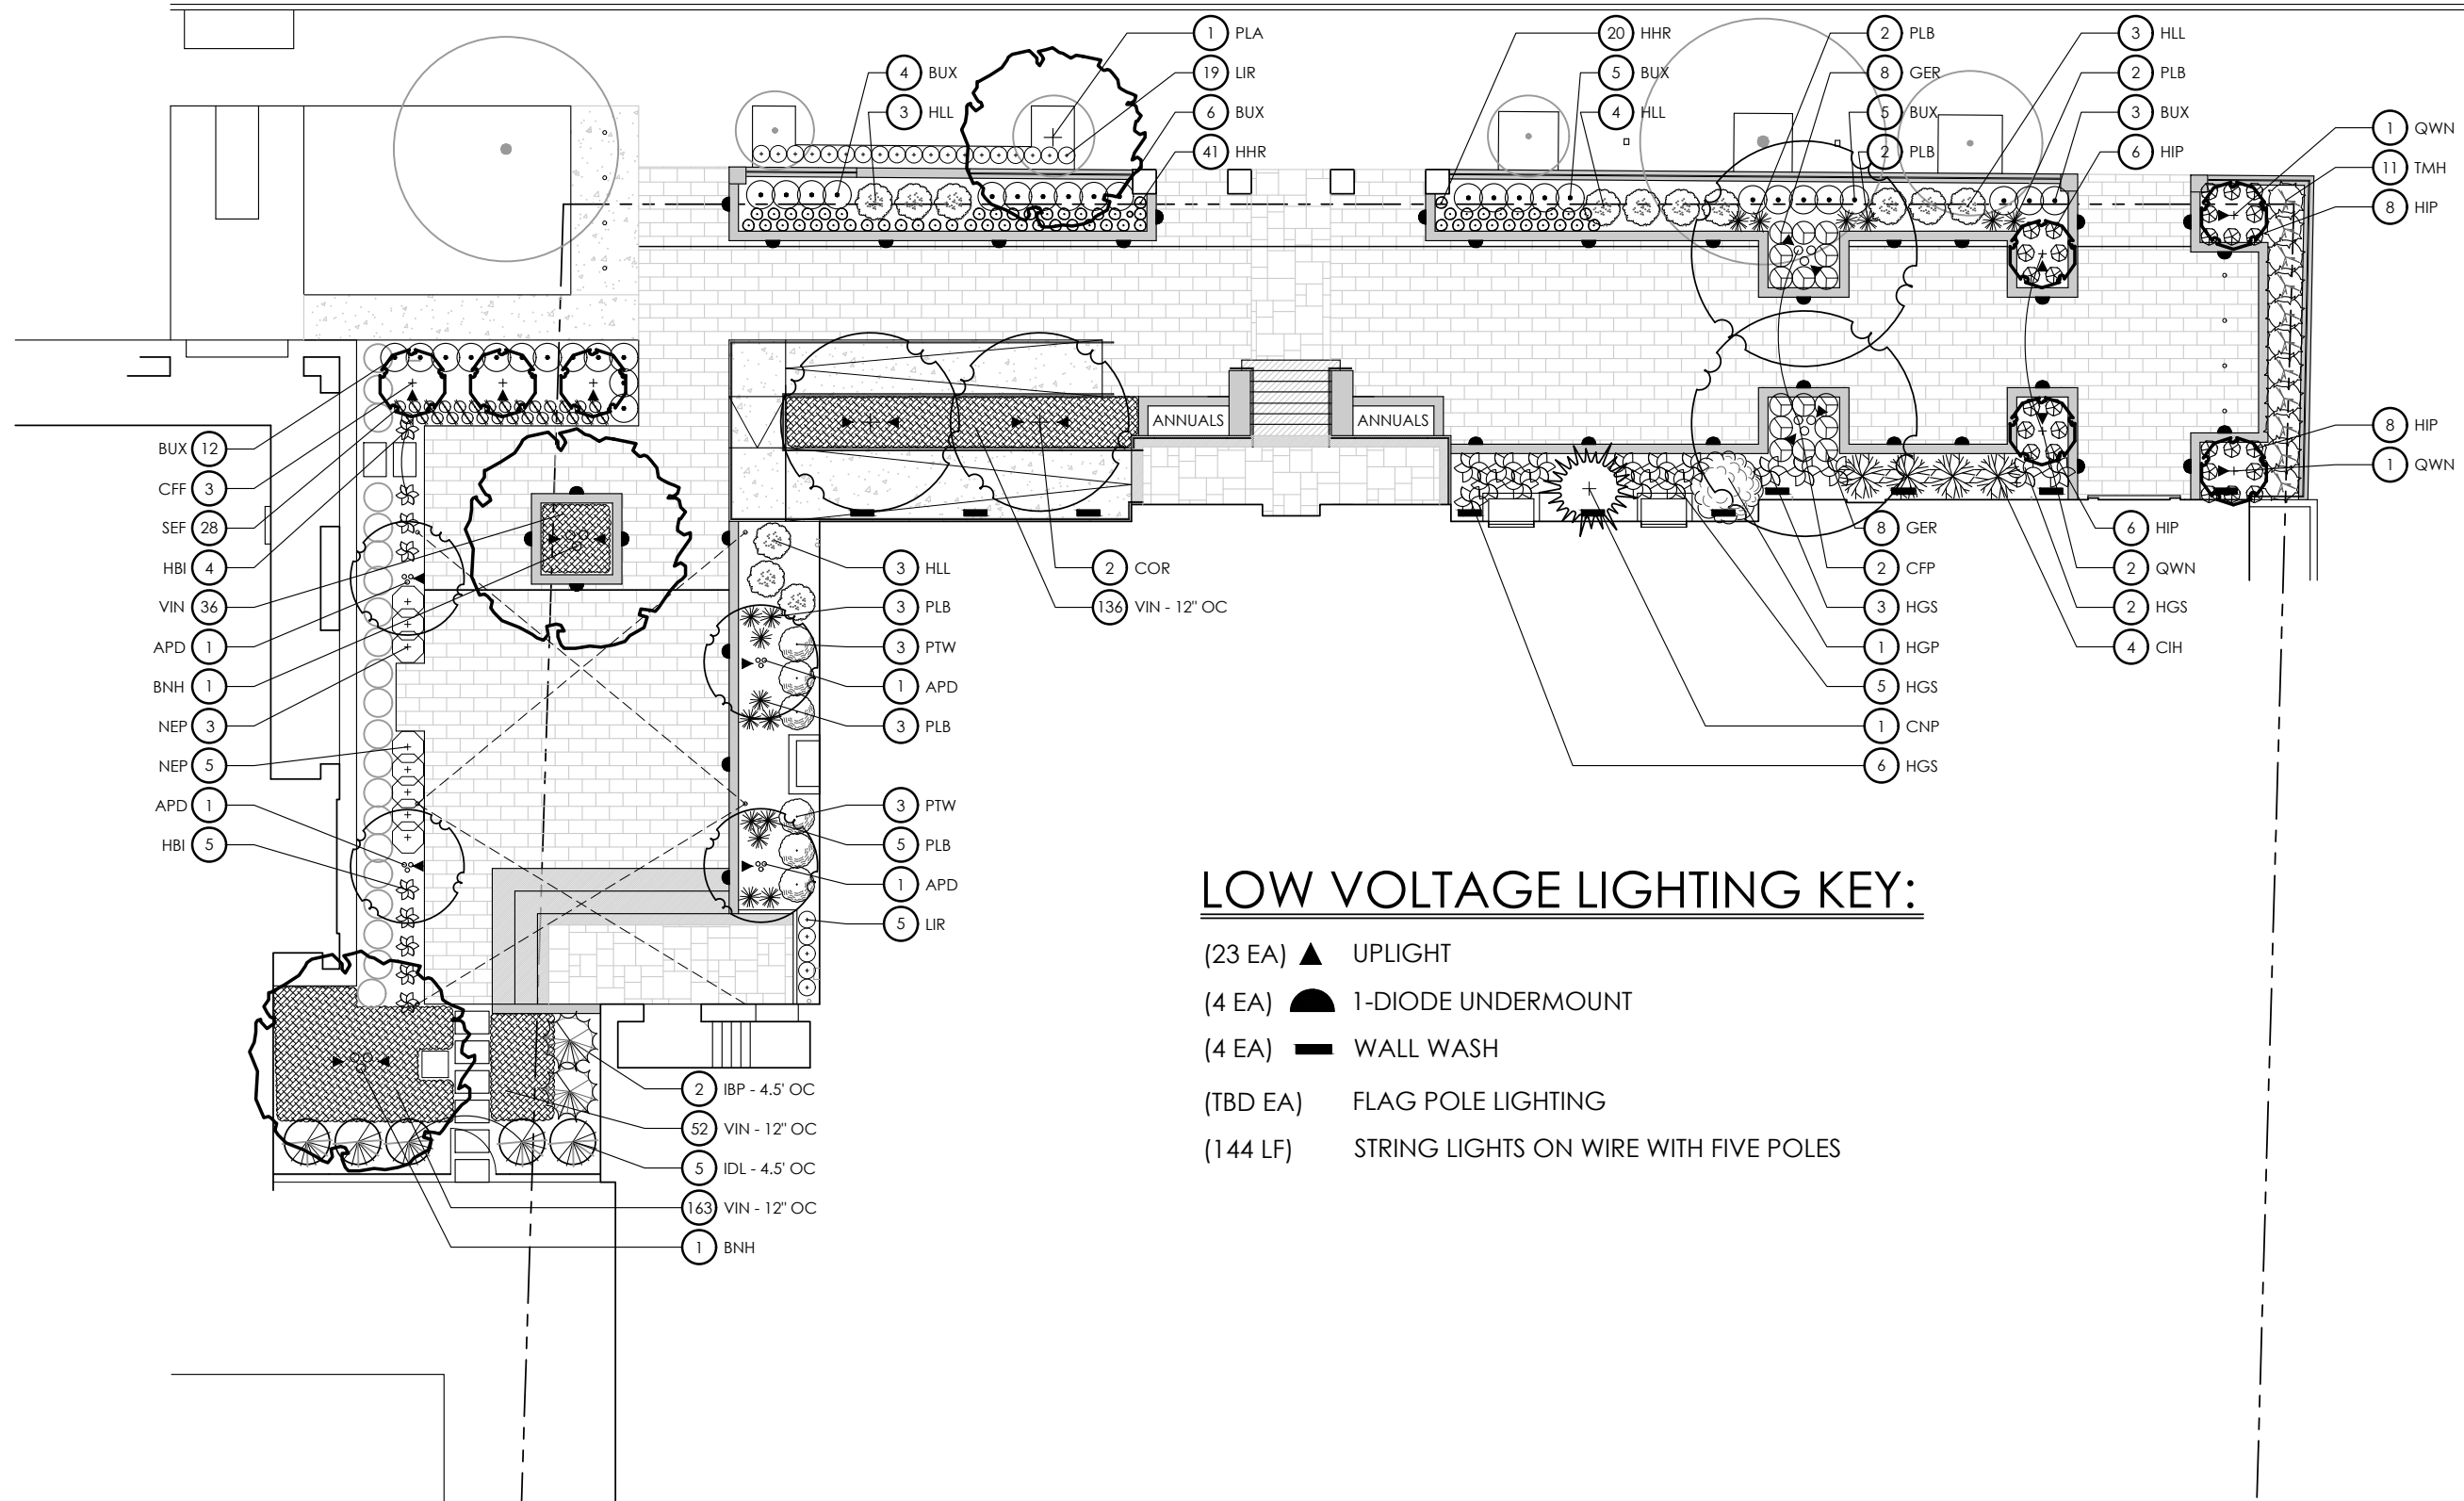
1 PLA
19 LIR
4 BUX
3 HLL
6 BUX
41 HHR

20 HHR
5 BUX
4 HLL

2 PLB
8 GER
5 BUX
2 PLB

3 HLL
2 PLB
3 BUX
6 HIP

1 QWN
11 TMH
8 HIP

8 HIP
1 QWN

BUX 12
CFF 3
SEF 28
HBI 4
VIN 36
APD 1
BNH 1
NEP 3
NEP 5
APD 1
HBI 5

ANNUALS
ANNUALS

2 COR
136 VIN - 12" OC

3 HLL
3 PLB
3 PTW
1 APD
3 PLB

3 PTW
5 PLB
1 APD
5 LIR

8 GER
2 CFP
3 HGS
1 HGP
5 HGS
1 CNP
6 HGS

6 HIP
2 QWN
2 HGS
4 CIH

2 IBP - 4.5' OC
52 VIN - 12" OC
5 IDL - 4.5' OC
163 VIN - 12" OC
1 BNH

LOW VOLTAGE LIGHTING KEY:

(23 EA) ▲ UPLIGHT
(4 EA) 1-DIODE UNDERMOUNT
(4 EA) WALL WASH
(TBD EA) FLAG POLE LIGHTING
(144 LF) STRING LIGHTS ON WIRE WITH FIVE POLES